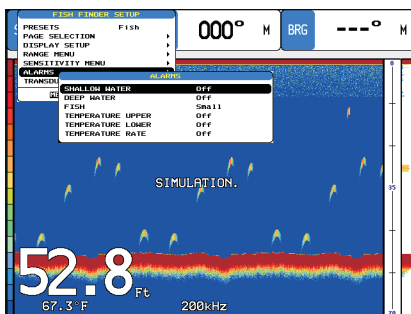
FISH FINDER SETUP
PRESETS Fish
PAGE SELECTION
DISPLAY SETUP
RANGE MENU
SENSITIVITY MENU
ALARMS
TRANSDU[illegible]
M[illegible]

000° M
BRG ---° M

ALARMS
SHALLOW WATER Off
DEEP WATER Off
FISH Small
TEMPERATURE UPPER Off
TEMPERATURE LOWER Off
TEMPERATURE RATE Off

SIMULATION.

52.8 Ft
67.3°F
200kHz

35